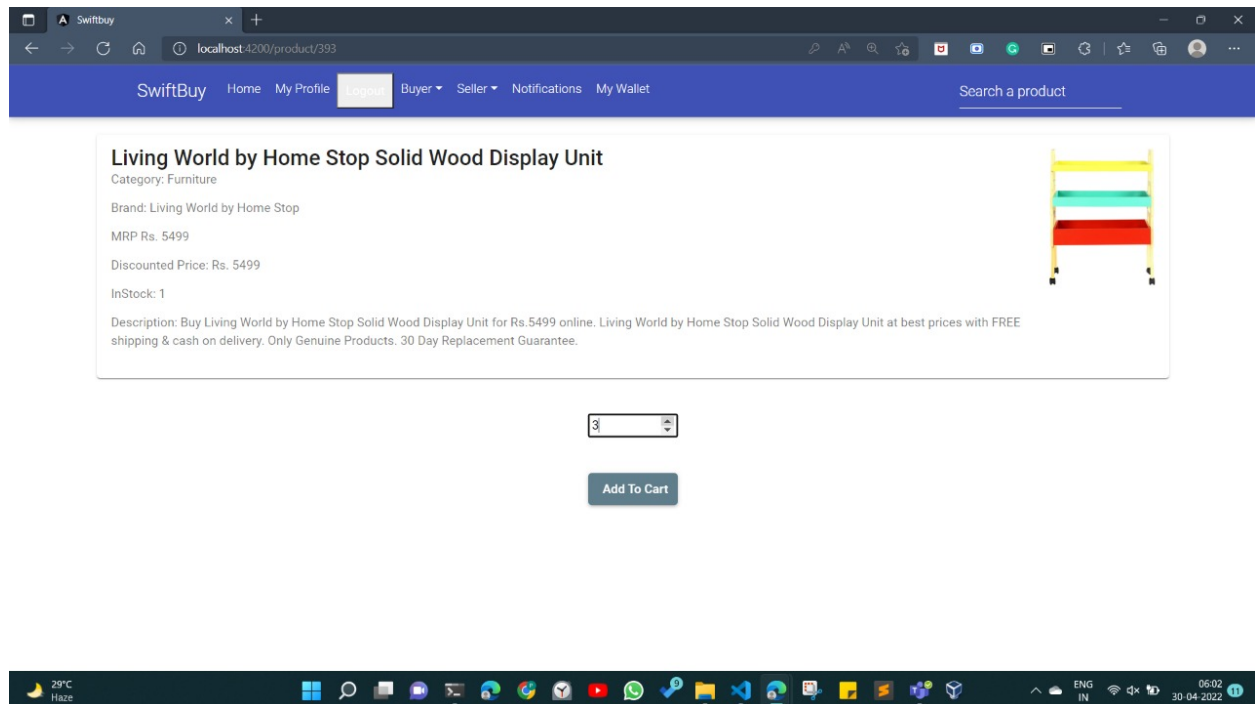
Swiftbuy

localhost:4200/product/393

SwiftBuy Home My Profile Logout Buyer ▾ Seller ▾ Notifications My Wallet

Search a product

Living World by Home Stop Solid Wood Display Unit

Category: Furniture

Brand: Living World by Home Stop

MRP Rs. 5499

Discounted Price: Rs. 5499

InStock: 1

Description: Buy Living World by Home Stop Solid Wood Display Unit for Rs.5499 online. Living World by Home Stop Solid Wood Display Unit at best prices with FREE shipping & cash on delivery. Only Genuine Products. 30 Day Replacement Guarantee.

3

Add To Cart

29°C Haze

ENG IN

06:02 30-04-2022

11